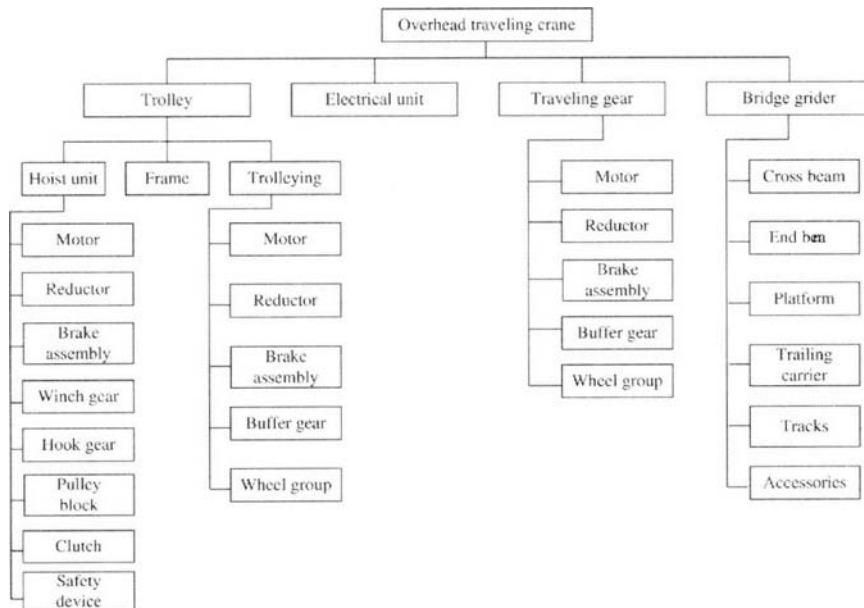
Overhead traveling crane

Trolley

Electrical unit

Traveling gear

Bridge grider

Hoist unit

Frame

Trolleying

Motor

Reductor

Brake assembly

Winch gear

Hook gear

Pulley block

Clutch

Safety device

Motor

Reductor

Brake assembly

Buffer gear

Wheel group

Motor

Reductor

Brake assembly

Buffer gear

Wheel group

Cross beam

End bem

Platform

Trailing carrier

Tracks

Accessories